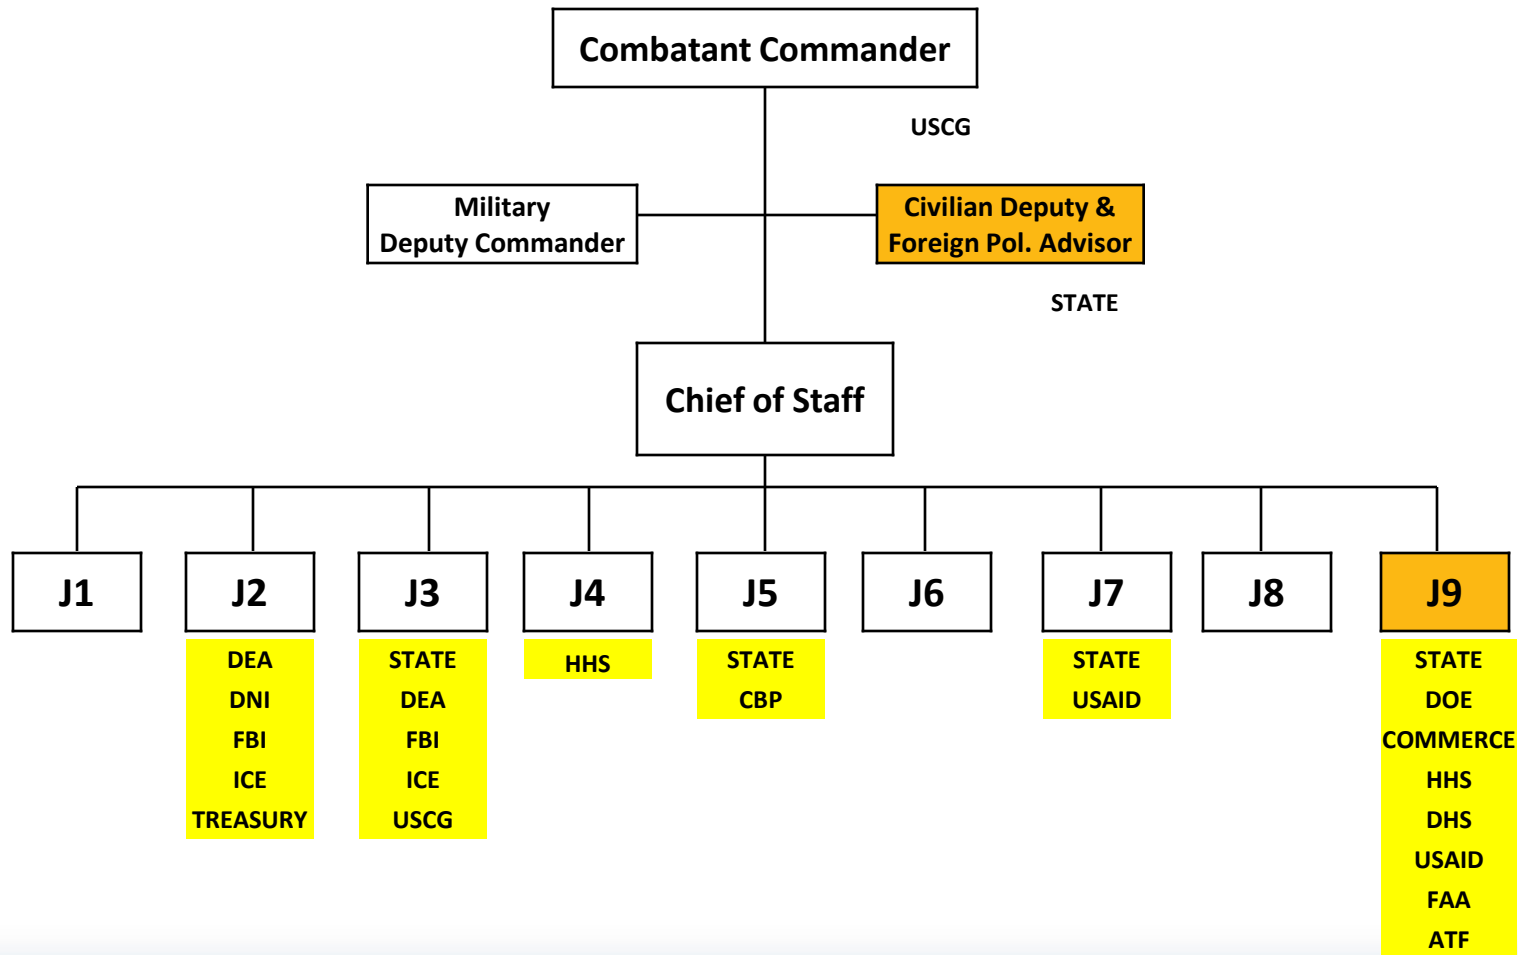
Combatant Commander

USCG

Military Deputy Commander

Civilian Deputy & Foreign Pol. Advisor

STATE

Chief of Staff

J1

J2
DEA
DNI
FBI
ICE
TREASURY

J3
STATE
DEA
FBI
ICE
USCG

J4
HHS

J5
STATE
CBP

J6

J7
STATE
USAID

J8

J9
STATE
DOE
COMMERCE
HHS
DHS
USAID
FAA
ATF